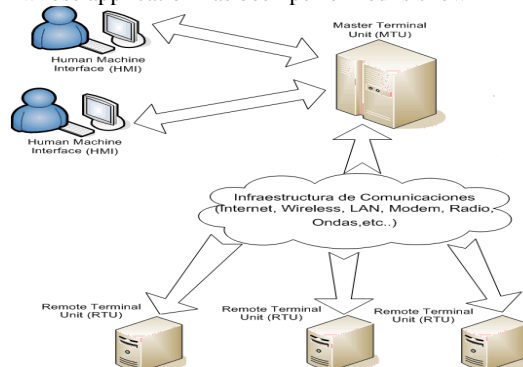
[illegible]

Human Machine Interface (HMI)

Master Terminal Unit (MTU)

Human Machine Interface (HMI)

Infraestructura de Comunicaciones (Internet, Wireless, LAN, Modem, Radio, Ondas,etc..)

Remote Terminal Unit (RTU)

Remote Terminal Unit (RTU)

Remote Terminal Unit (RTU)